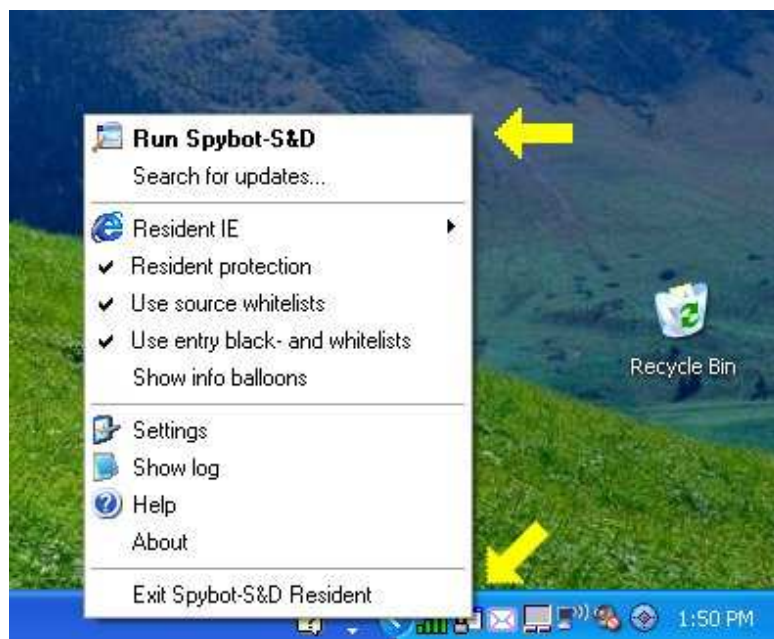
Run Spybot-S&D
Search for updates...

Resident IE
Resident protection
Use source whitelists
Use entry black- and whitelists
Show info balloons

Settings
Show log
Help
About

Exit Spybot-S&D Resident

Recycle Bin

1:50 PM